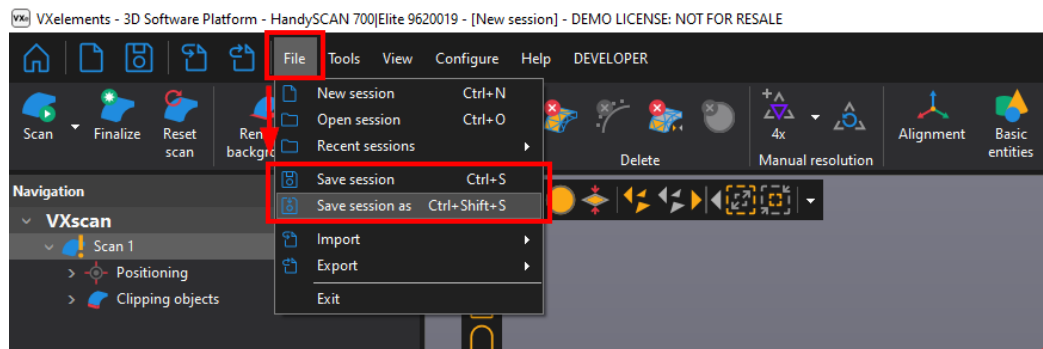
VXelements - 3D Software Platform - HandySCAN 700|Elite 9620019 - [New session] - DEMO LICENSE: NOT FOR RESALE

File Tools View Configure Help DEVELOPER

Scan Finalize Reset scan Ren backgro

New session Ctrl+N
Open session Ctrl+O
Recent sessions
Save session Ctrl+S
Save session as Ctrl+Shift+S
Import
Export
Exit

Delete

4x
Manual resolution

Alignment Basic entities

Navigation
VXscan
Scan 1
Positioning
Clipping objects